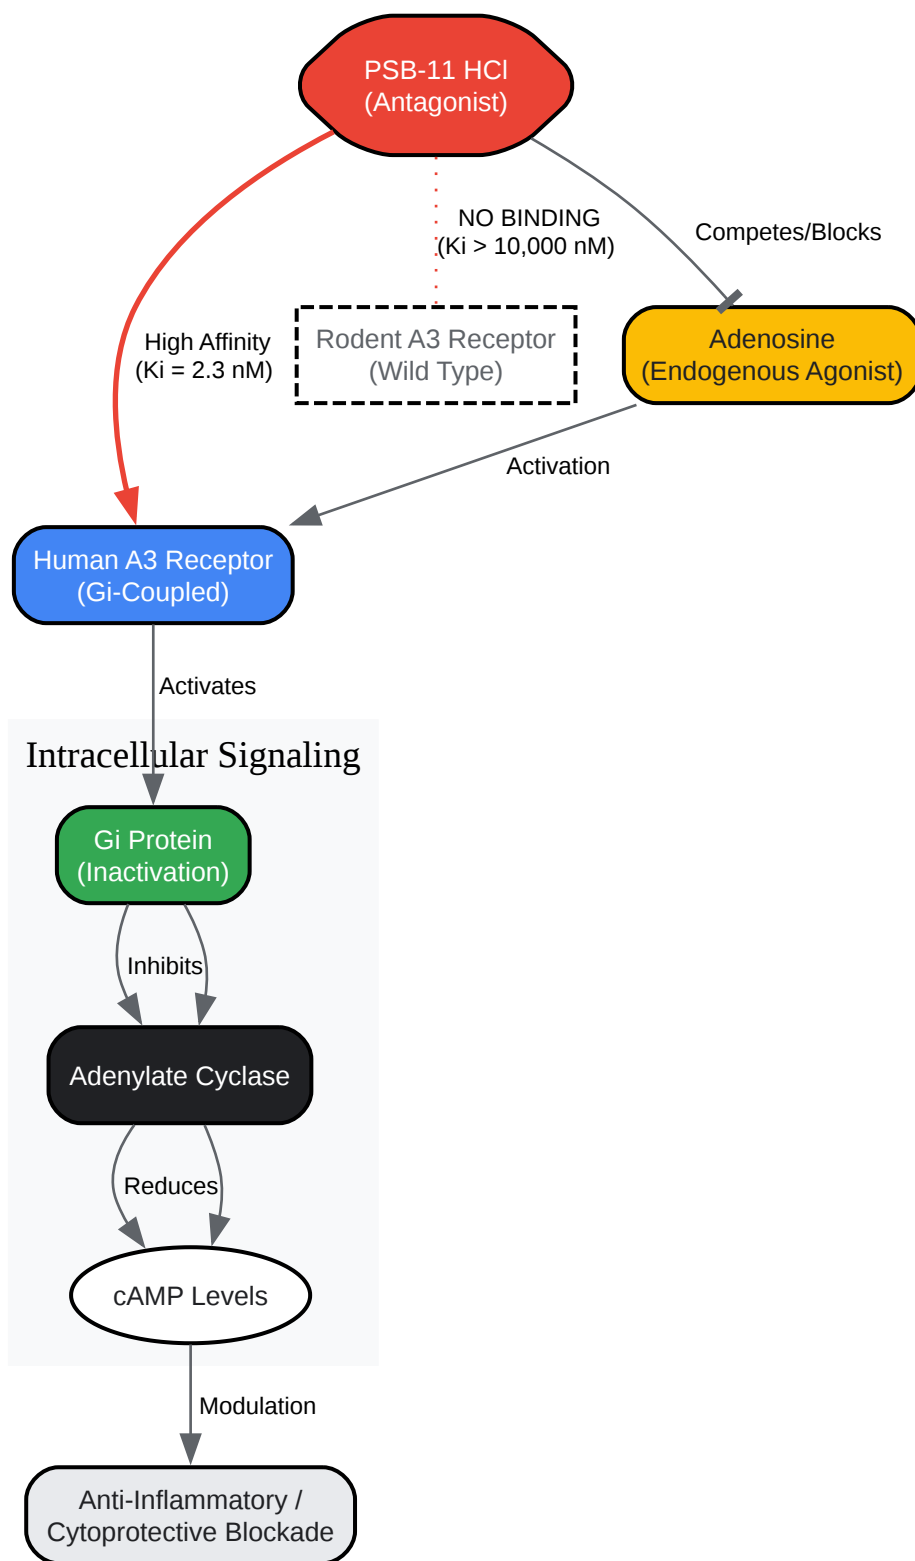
PSB-11 HCl
(Antagonist)

NO BINDING
(Ki > 10,000 nM)

Competes/Blocks

High Affinity
(Ki = 2.3 nM)

Rodent A3 Receptor
(Wild Type)

Adenosine
(Endogenous Agonist)

Activation

Human A3 Receptor
(Gi-Coupled)

Activates

Intracellular Signaling

Gi Protein
(Inactivation)

Inhibits

Adenylate Cyclase

Reduces

cAMP Levels

Modulation

Anti-Inflammatory /
Cytoprotective Blockade